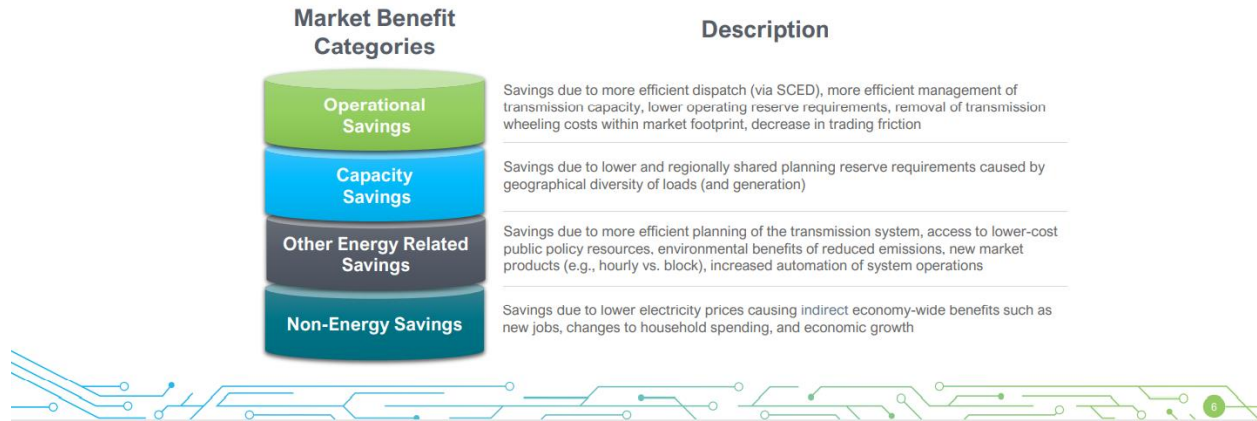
Market Benefit Categories

Description

Operational Savings

Savings due to more efficient dispatch (via SCED), more efficient management of transmission capacity, lower operating reserve requirements, removal of transmission wheeling costs within market footprint, decrease in trading friction

Capacity Savings

Savings due to lower and regionally shared planning reserve requirements caused by geographical diversity of loads (and generation)

Other Energy Related Savings

Savings due to more efficient planning of the transmission system, access to lower-cost public policy resources, environmental benefits of reduced emissions, new market products (e.g., hourly vs. block), increased automation of system operations

Non-Energy Savings

Savings due to lower electricity prices causing indirect economy-wide benefits such as new jobs, changes to household spending, and economic growth

6